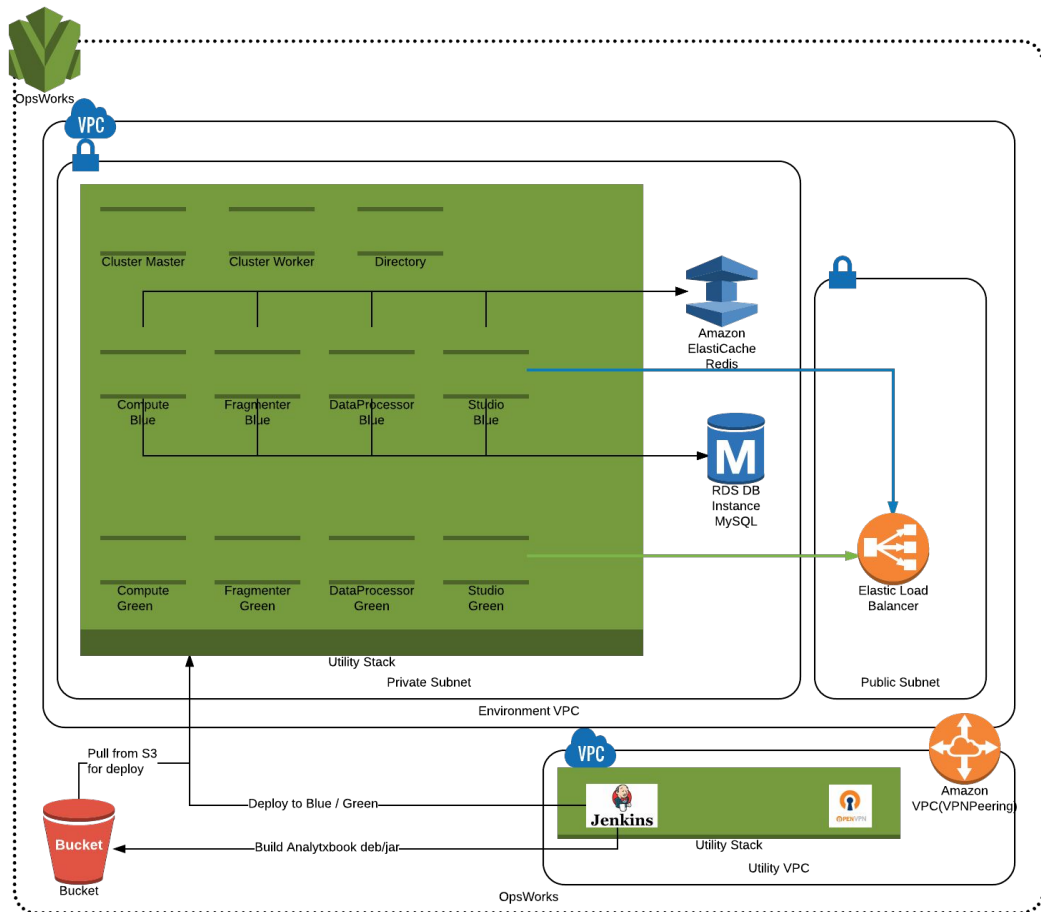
OpsWorks

VPC

Cluster Master
Cluster Worker
Directory

Amazon ElastiCache Redis

Compute Blue
Fragmenter Blue
DataProcessor Blue
Studio Blue

M

RDS DB Instance MySQL

Compute Green
Fragmenter Green
DataProcessor Green
Studio Green

Elastic Load Balancer

Utility Stack
Private Subnet
Public Subnet
Environment VPC

Pull from S3 for deploy

VPC

Amazon VPC(VPNPeering)

Deploy to Blue / Green

Jenkins

OPENVPN

Bucket

Build Analytxbook deb/jar

Utility Stack
Utility VPC

Bucket

OpsWorks